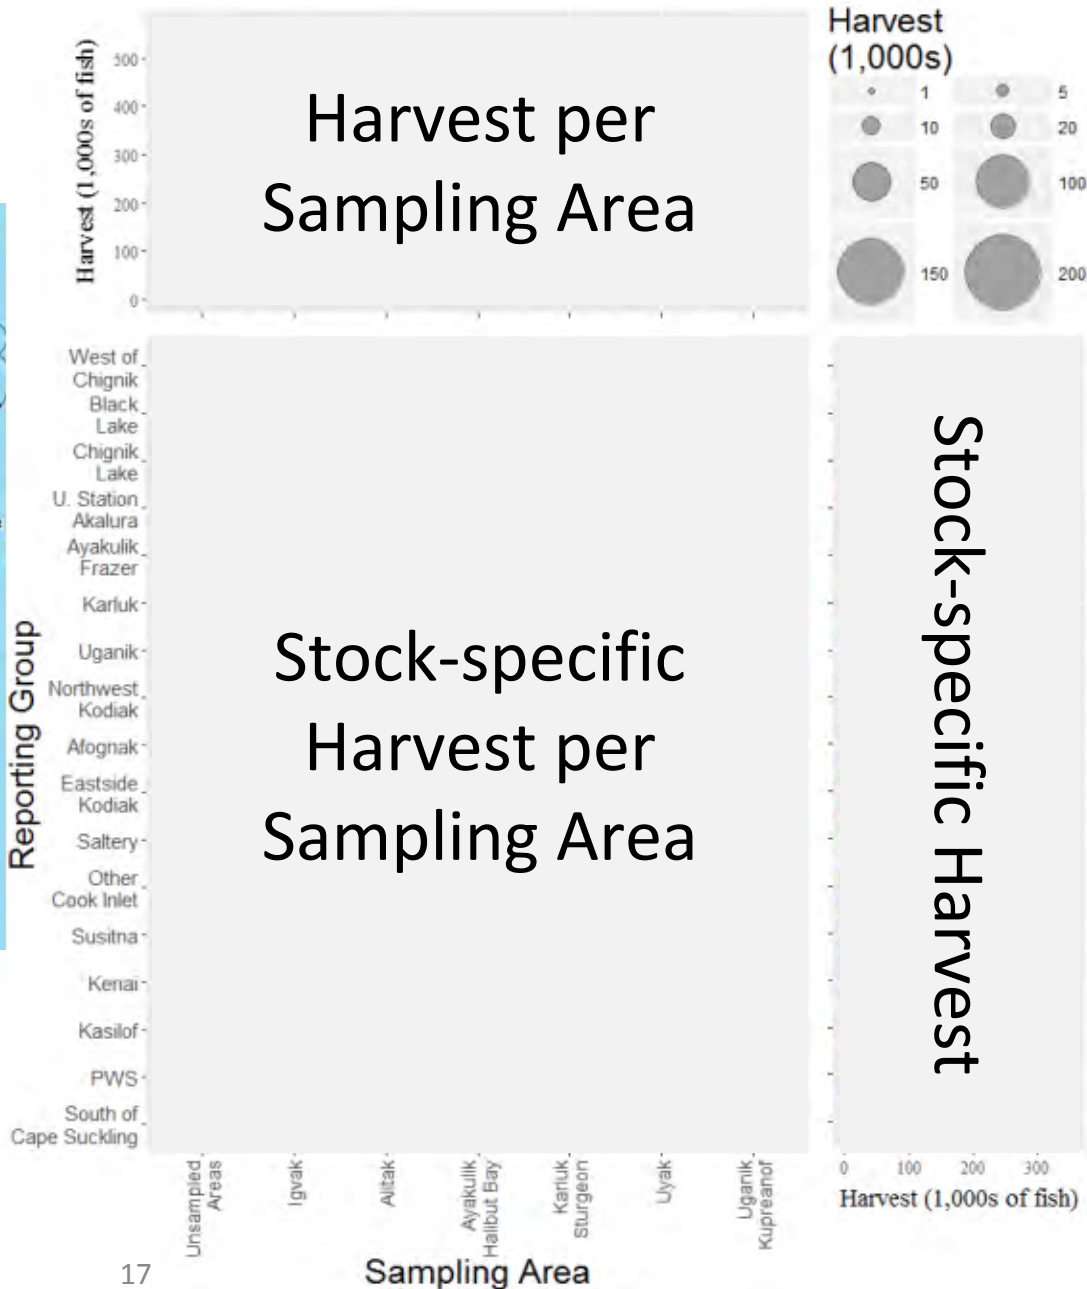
Harvest (1,000s of fish)
500
400
300
200
100
0

Harvest per Sampling Area

Harvest (1,000s)
1
5
10
20
50
100
150
200

Reporting Group
West of Chignik
Black Lake
Chignik Lake
U. Station Akalura
Ayakulik Frazer
Karluk
Uganik
Northwest Kodiak
Afognak
Eastside Kodiak
Saltery
Other Cook Inlet
Susitna
Kenai
Kasilof
PWS
South of Cape Suckling

Stock-specific Harvest per Sampling Area

Stock-specific Harvest

Unsampled Areas
Igvak
Alitak
Ayakulik Halibut Bay
Karluk Sturgeon
Uyak
Uganik Kupreanof

Sampling Area

0
100
200
300
Harvest (1,000s of fish)

17